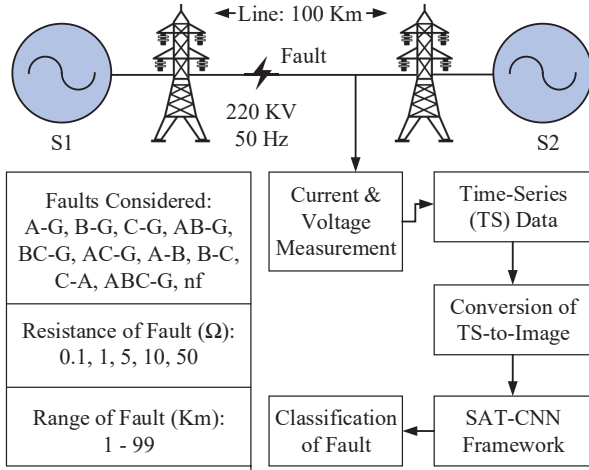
Line: 100 Km

Fault

220 KV
50 Hz

S1

S2

Faults Considered:
A-G, B-G, C-G, AB-G, BC-G, AC-G, A-B, B-C, C-A, ABC-G, nf

Resistance of Fault (Ω):
0.1, 1, 5, 10, 50

Range of Fault (Km):
1 - 99

Current & Voltage Measurement

Time-Series (TS) Data

Conversion of TS-to-Image

SAT-CNN Framework

Classification of Fault